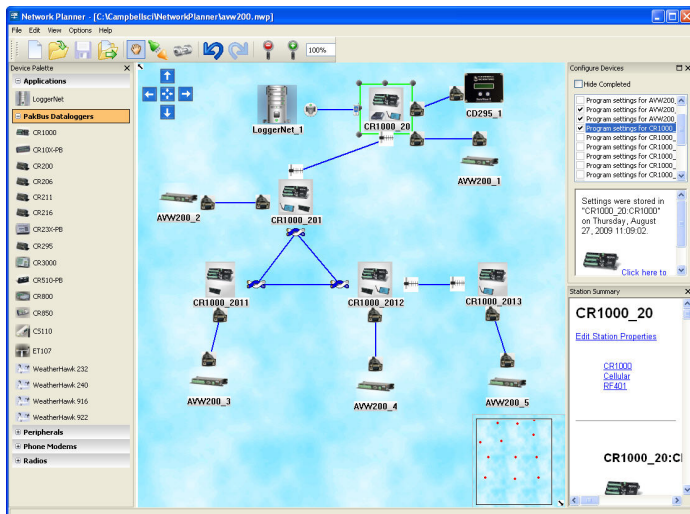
Network Planner - [C:\Campbellsci\NetworkPlanner\avw200.nwp]

File Edit View Options Help

100%

Device Palette

Applications

LoggerNet

PakBus Dataloggers

CR1000

CR10X-PB

CR200

CR206

CR211

CR216

CR23X-PB

CR295

CR3000

CR510-PB

CR800

CR850

CS110

ET107

WeatherHawk 232

WeatherHawk 240

WeatherHawk 916

WeatherHawk 922

Peripherals

Phone Modems

Radios

LoggerNet_1

CR1000_20

CD295_1

AVW200_1

AVW200_2

CR1000_201

CR1000_2011

CR1000_2012

CR1000_2013

AVW200_3

AVW200_4

AVW200_5

Configure Devices

Hide Completed

Program settings for AVW200

Program settings for AVW200

Program settings for AVW200

Program settings for CR1000

Program settings for AVW200

Program settings for AVW200

Program settings for CR1000

Program settings for CR1000

Program settings for CR1000

Program settings for CR1000

Settings were stored in "CR1000_20:CR1000" on Thursday, August 27, 2009 11:09:02.

Click here to

Station Summary

CR1000_20

Edit Station Properties

CR1000

Cellular

RF401

CR1000_20:C